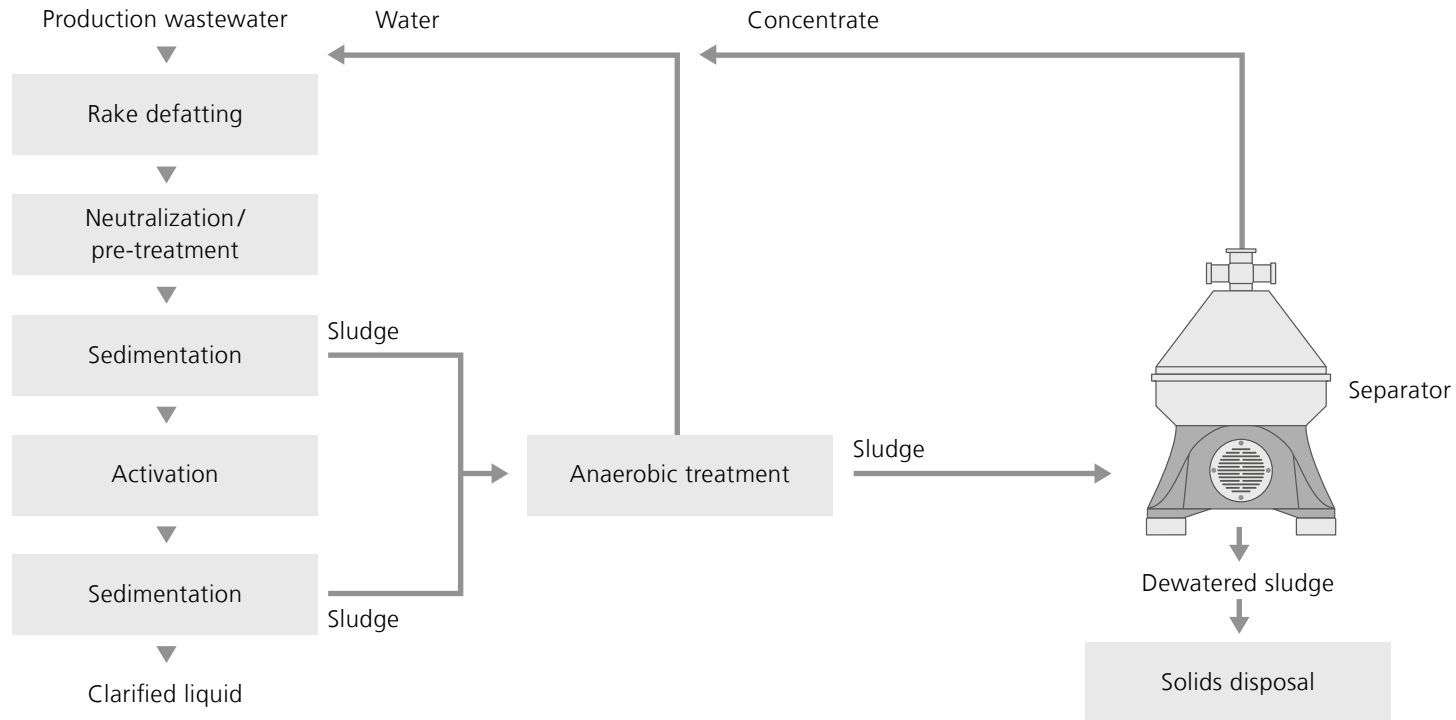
Production wastewater

Water

Concentrate

Rake defatting

Neutralization/ pre-treatment

Sedimentation

Sludge

Activation

Sedimentation

Sludge

Clarified liquid

Anaerobic treatment

Sludge

Separator

Dewatered sludge

Solids disposal